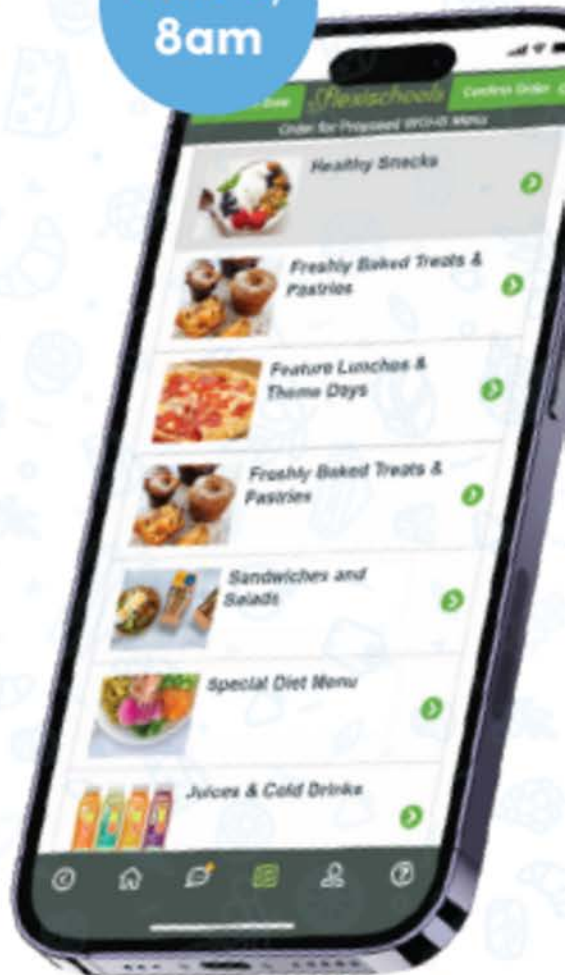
8am

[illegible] Date

Flexischools

Confirm Order

Order for Proposed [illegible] Menu

Healthy Snacks

Freshly Baked Treats & Pastries

Feature Lunches & Theme Days

Freshly Baked Treats & Pastries

Sandwiches and Salads

Special Diet Menu

Juices & Cold Drinks